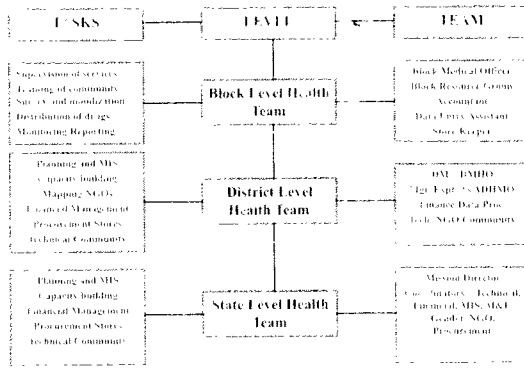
TASKS

LEVEL

TEAM

Supervision of services
Training of community
Survey and mobilization
Distribution of drugs
Monitoring Reporting

Block Level Health Team

Block Medical Officer
Block Resource Group
Accountant
Data Entry Assistant
Store Keeper

Planning and MIS
Capacity building
Mapping NGOs
Financial Management
Procurement Stores
Technical Community

District Level Health Team

DM, DMHO
Dy. Exp. ADHMO
Finance Data Pros.
Tech NGO Community

Planning and MIS
Capacity building
Financial Management
Procurement Stores
Technical Community

State Level Health Team

Mission Director
Consultants - Technical,
Financial, MIS, M&E
Gender, NGO,
Procurement